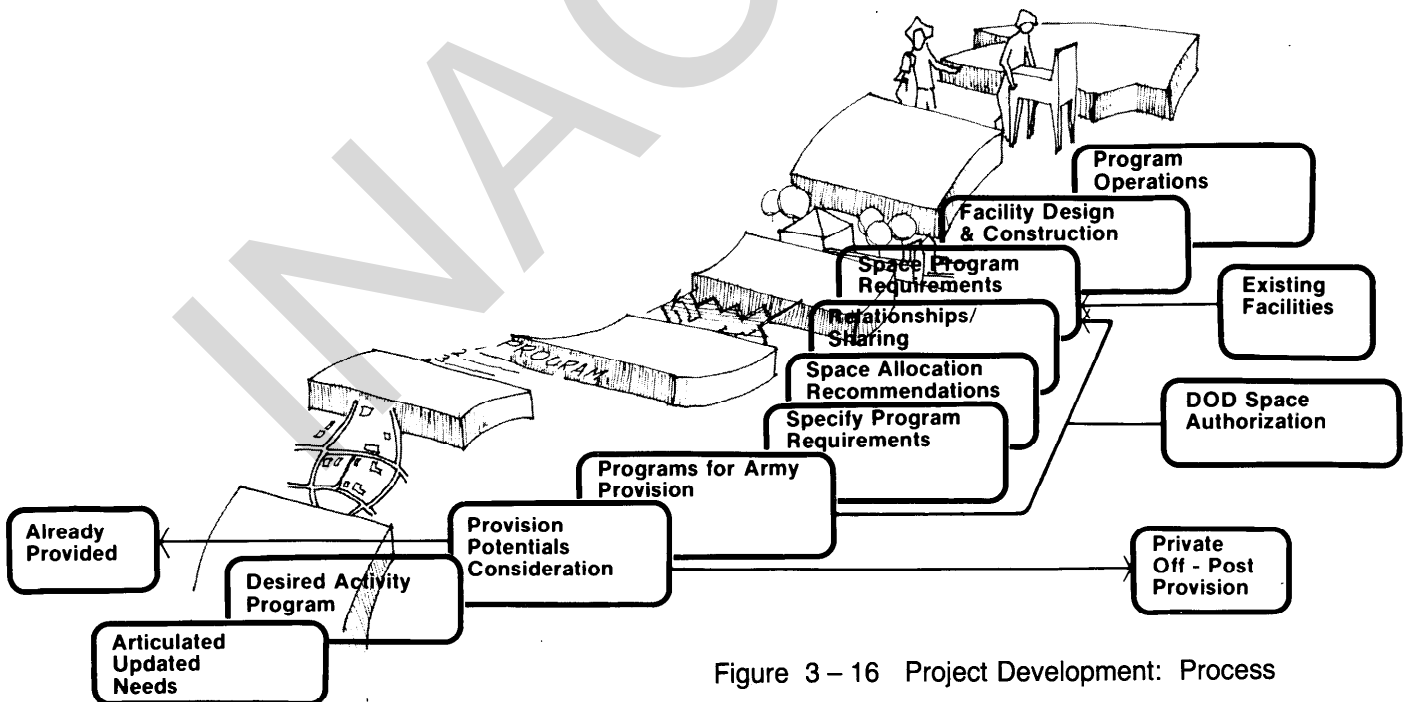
INACTIVE

PROGRAM

Program Operations

Facility Design & Construction

Space Program Requirements

Existing Facilities

Relationships/ Sharing

Space Allocation Recommendations

DOD Space Authorization

Specify Program Requirements

Programs for Army Provision

Already Provided

Provision Potentials Consideration

Private Off - Post Provision

Desired Activity Program

Articulated Updated Needs

Figure 3 – 16 Project Development: Process